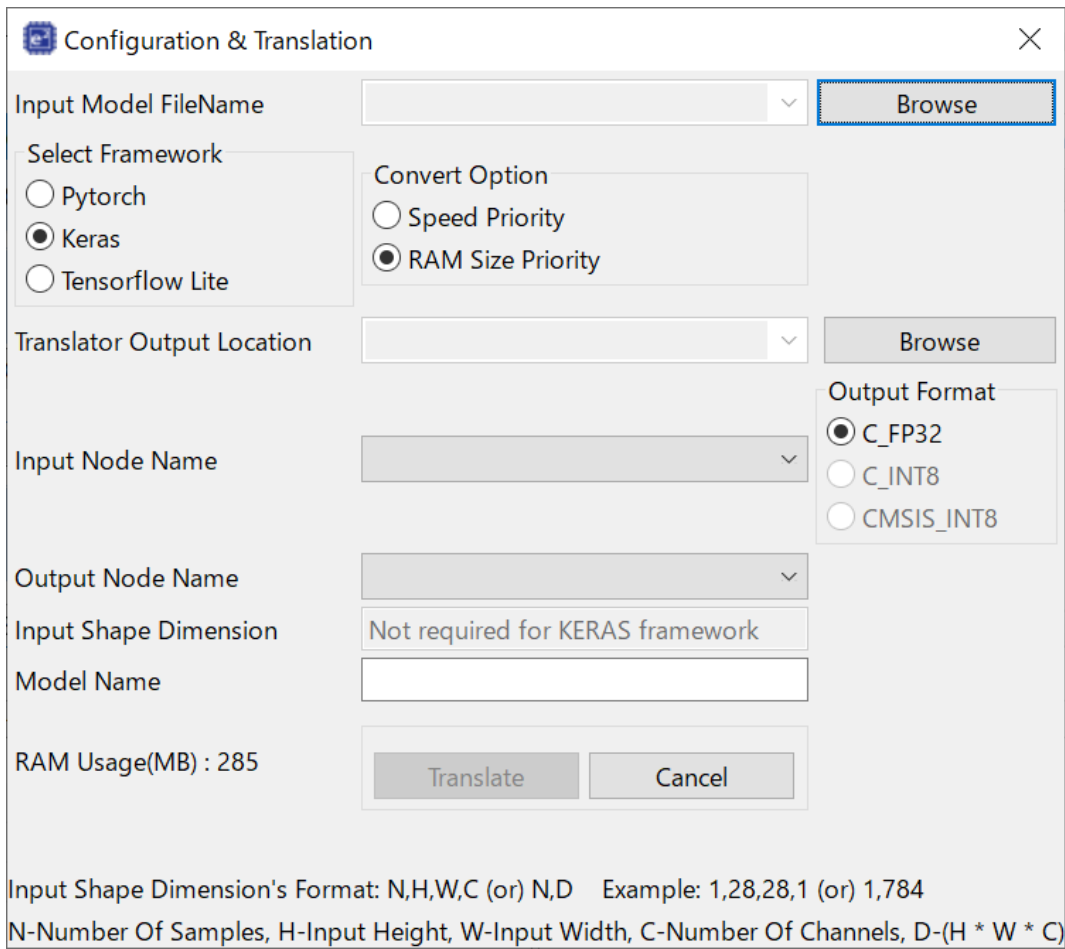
Configuration & Translation

Input Model FileName

Browse

Select Framework

Pytorch

Keras

Tensorflow Lite

Convert Option

Speed Priority

RAM Size Priority

Translator Output Location

Browse

Output Format

C_FP32

C_INT8

CMSIS_INT8

Input Node Name

Output Node Name

Input Shape Dimension

Not required for KERAS framework

Model Name

RAM Usage(MB) : 285

Translate

Cancel

Input Shape Dimension's Format: N,H,W,C (or) N,D Example: 1,28,28,1 (or) 1,784

N-Number Of Samples, H-Input Height, W-Input Width, C-Number Of Channels, D-(H * W * C)